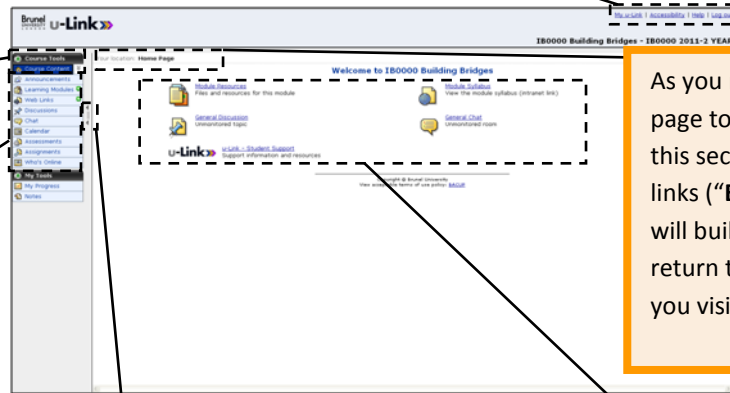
Brunel UNIVERSITY u-Link

My u-Link | Accessibility | Help | Log ou

IB0000 Building Bridges - IB0000 2011-2 YEA

Course Tools
Course Content
announcements
Learning Modules
Web Links
Discussions
Chat
Calendar
Assessments
Assignments
Who's Online
My Tools
My Progress
Notes

Your location: Home Page

Welcome to IB0000 Building Bridges

Module Resources
Files and resources for this module

Module Syllabus
View the module syllabus (intranet link)

General Discussion
Unmonitored topic

General Chat
Unmonitored room

u-Link – Student Support
Support information and resources

Copyright © Brunel University
View acceptable terms of use policy: BACUP

As you
page to
this sec
links ("B
will buil
return t
you visi